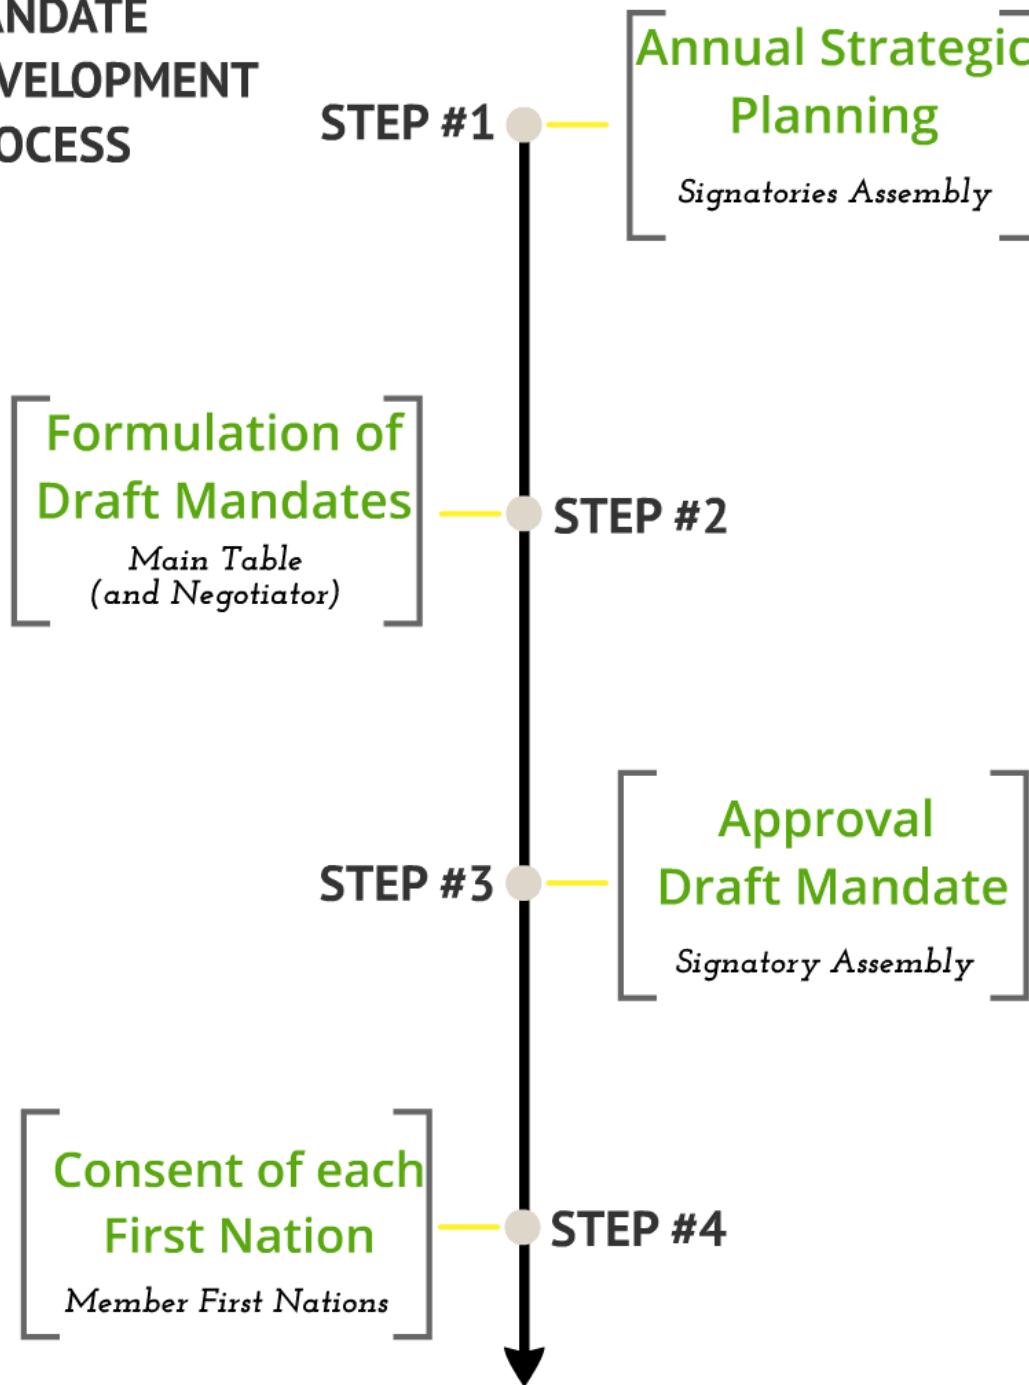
NDATE
VELOPMENT
OCESS

STEP #1

Annual Strategic
Planning
Signatories Assembly

Formulation of
Draft Mandates
Main Table
(and Negotiator)

STEP #2

STEP #3

Approval
Draft Mandate
Signatory Assembly

Consent of each
First Nation
Member First Nations

STEP #4